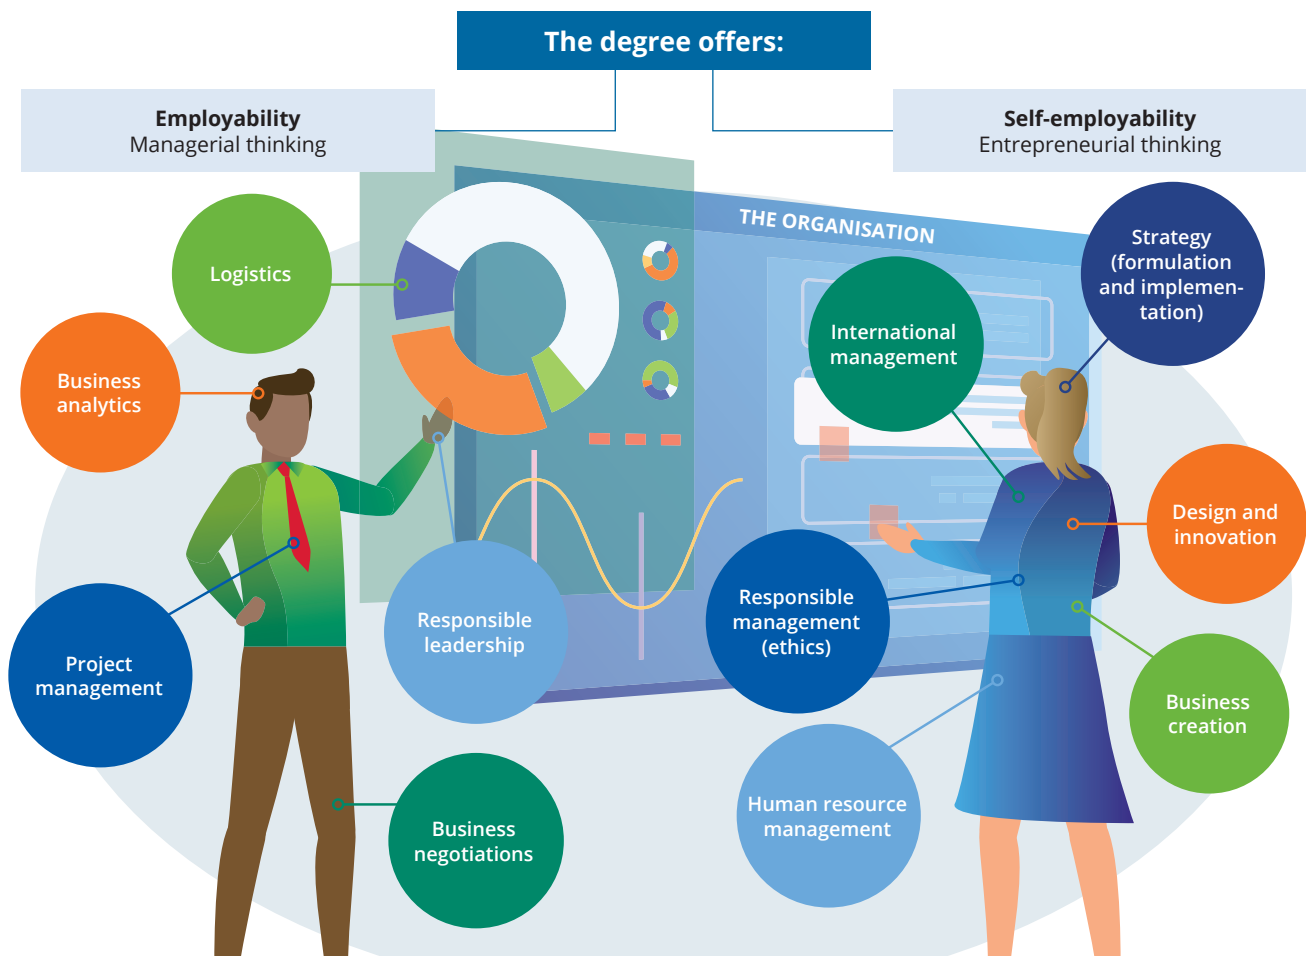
The degree offers:

Employability
Managerial thinking

Self-employability
Entrepreneurial thinking

THE ORGANISATION

Logistics

Business analytics

International management

Strategy (formulation and implementation)

Design and innovation

Project management

Responsible leadership

Responsible management (ethics)

Business creation

Human resource management

Business negotiations